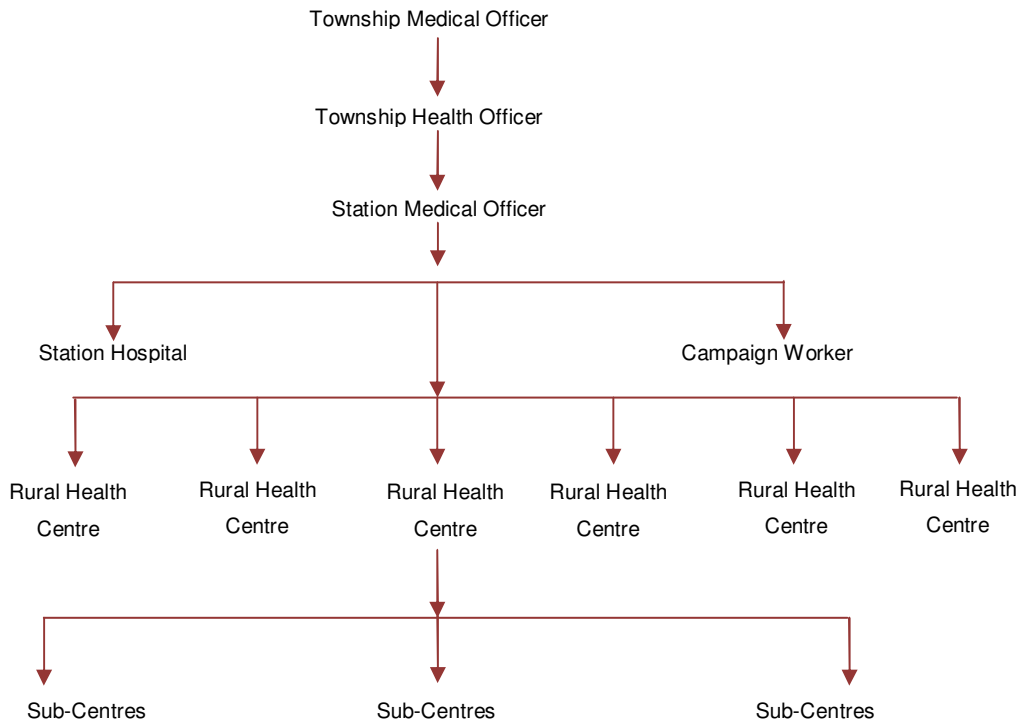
Township Medical Officer

Township Health Officer

Station Medical Officer

Station Hospital

Campaign Worker

Rural Health Centre

Rural Health Centre

Rural Health Centre

Rural Health Centre

Rural Health Centre

Rural Health Centre

Sub-Centres

Sub-Centres

Sub-Centres